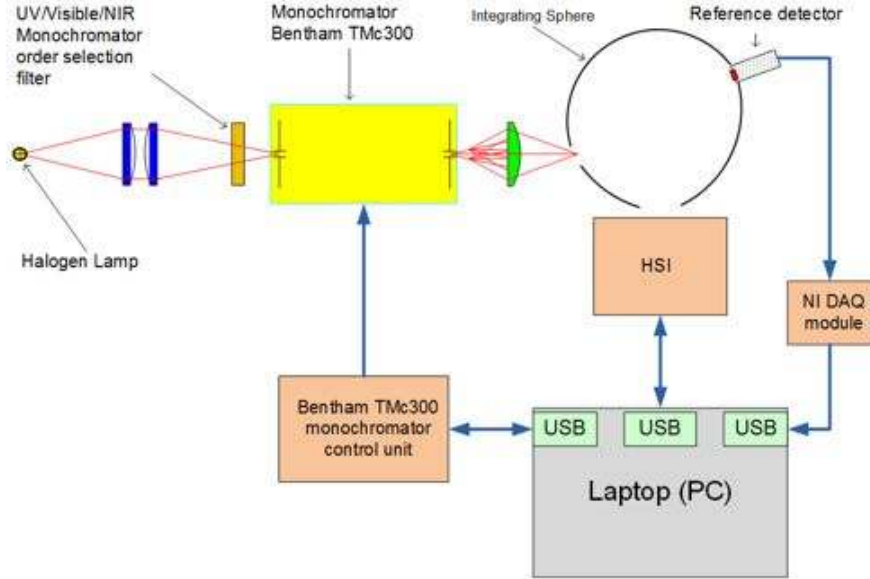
UV/Visible/NIR Monochromator order selection filter

Monochromator Bentham TMc300

Integrating Sphere

Reference detector

Halogen Lamp

HSI

NI DAQ module

Bentham TMc300 monochromator control unit

USB

USB

USB

Laptop (PC)